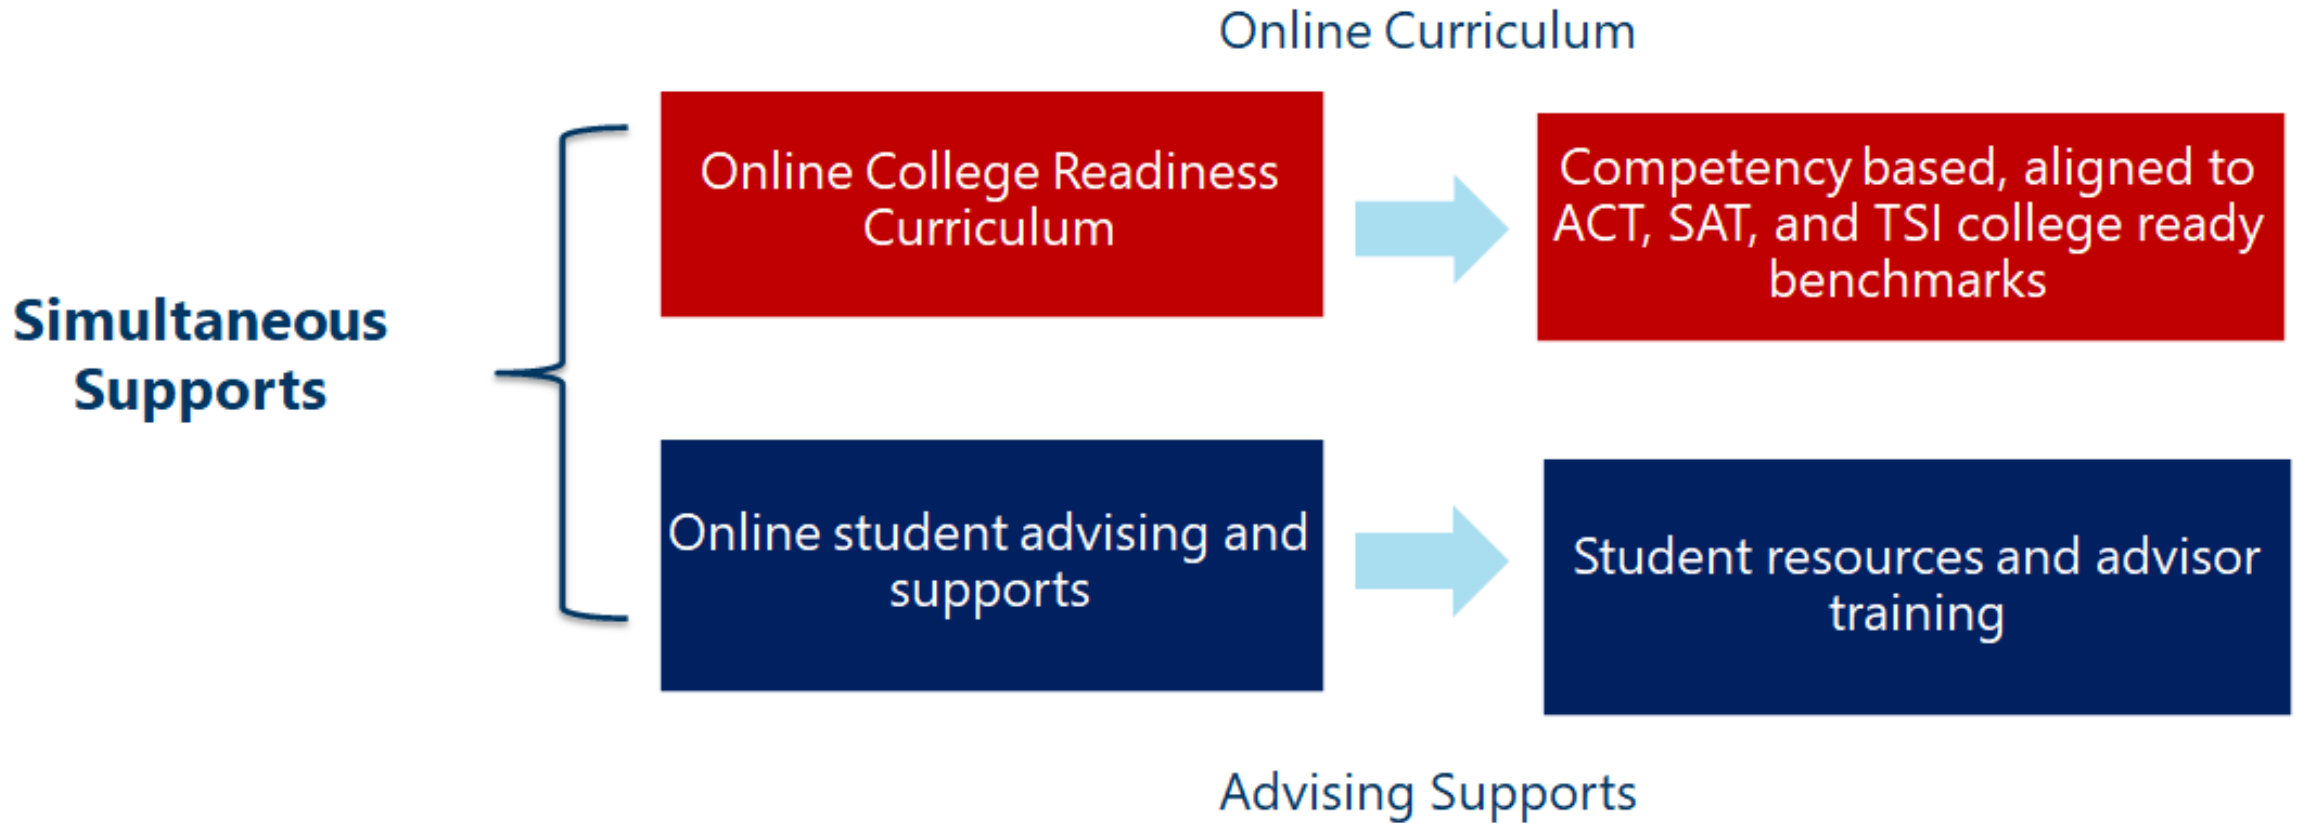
Online Curriculum

Simultaneous Supports

Online College Readiness Curriculum

Competency based, aligned to ACT, SAT, and TSI college ready benchmarks

Online student advising and supports

Student resources and advisor training

Advising Supports